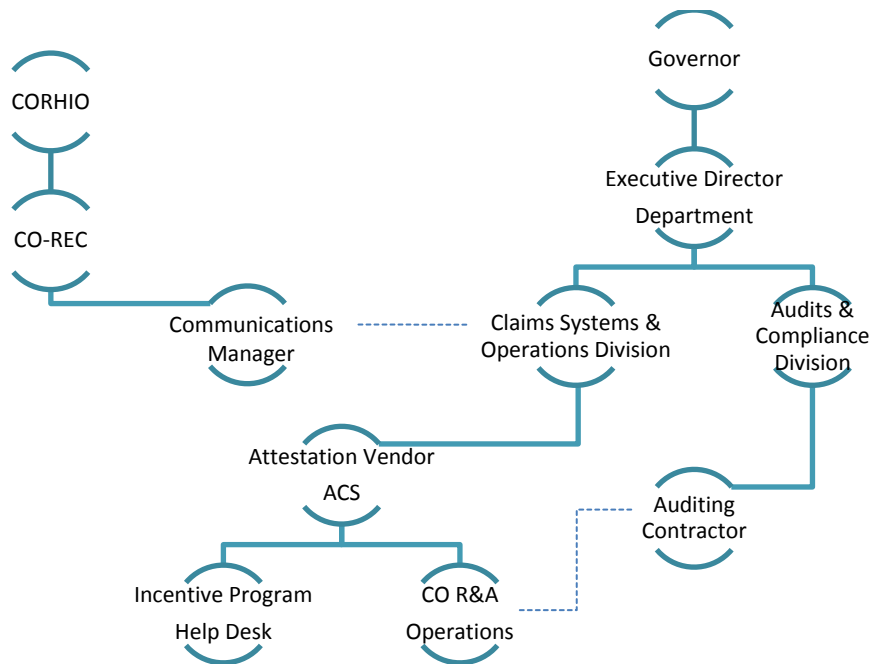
CORHIO

CO-REC

Governor

Executive Director

Department

Communications Manager

Claims Systems & Operations Division

Audits & Compliance Division

Attestation Vendor

ACS

Auditing Contractor

Incentive Program

Help Desk

CO R&A

Operations